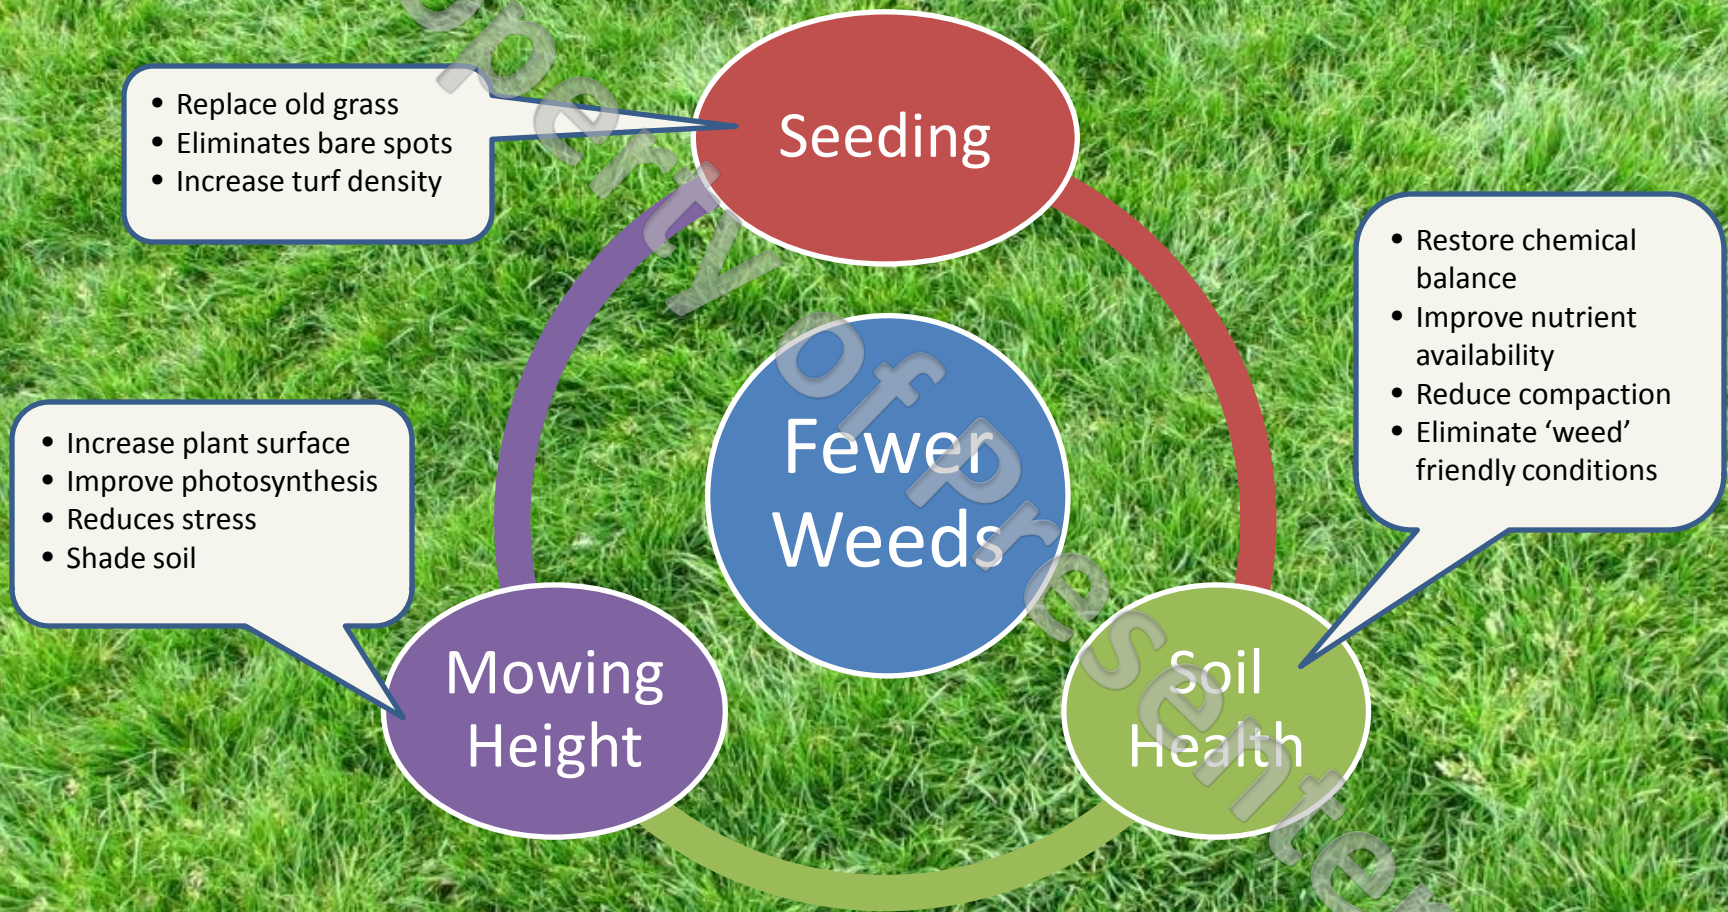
- Replace old grass
- Eliminates bare spots
- Increase turf density

Seeding

- Restore chemical balance
- Improve nutrient availability
- Reduce compaction
- Eliminate ‘weed’ friendly conditions

Fewer Weeds

- Increase plant surface
- Improve photosynthesis
- Reduces stress
- Shade soil

Mowing Height

Soil Health

Property of Presenter